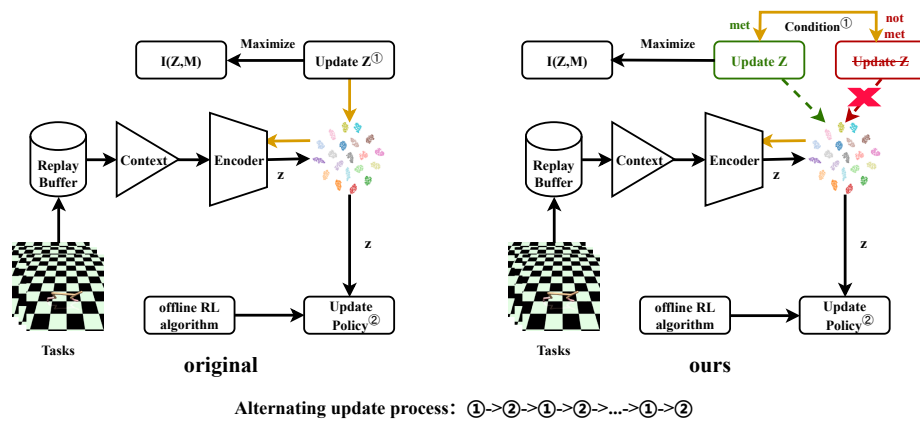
Maximize

I(Z,M)

Update Z①

Replay Buffer

Context

Encoder

z

z

Tasks

offline RL algorithm

Update Policy②

original

met

Condition①

not met

Maximize

I(Z,M)

Update Z

~~Update Z~~

Replay Buffer

Context

Encoder

z

z

Tasks

offline RL algorithm

Update Policy②

ours

Alternating update process: ①->②->①->②->...->①->②